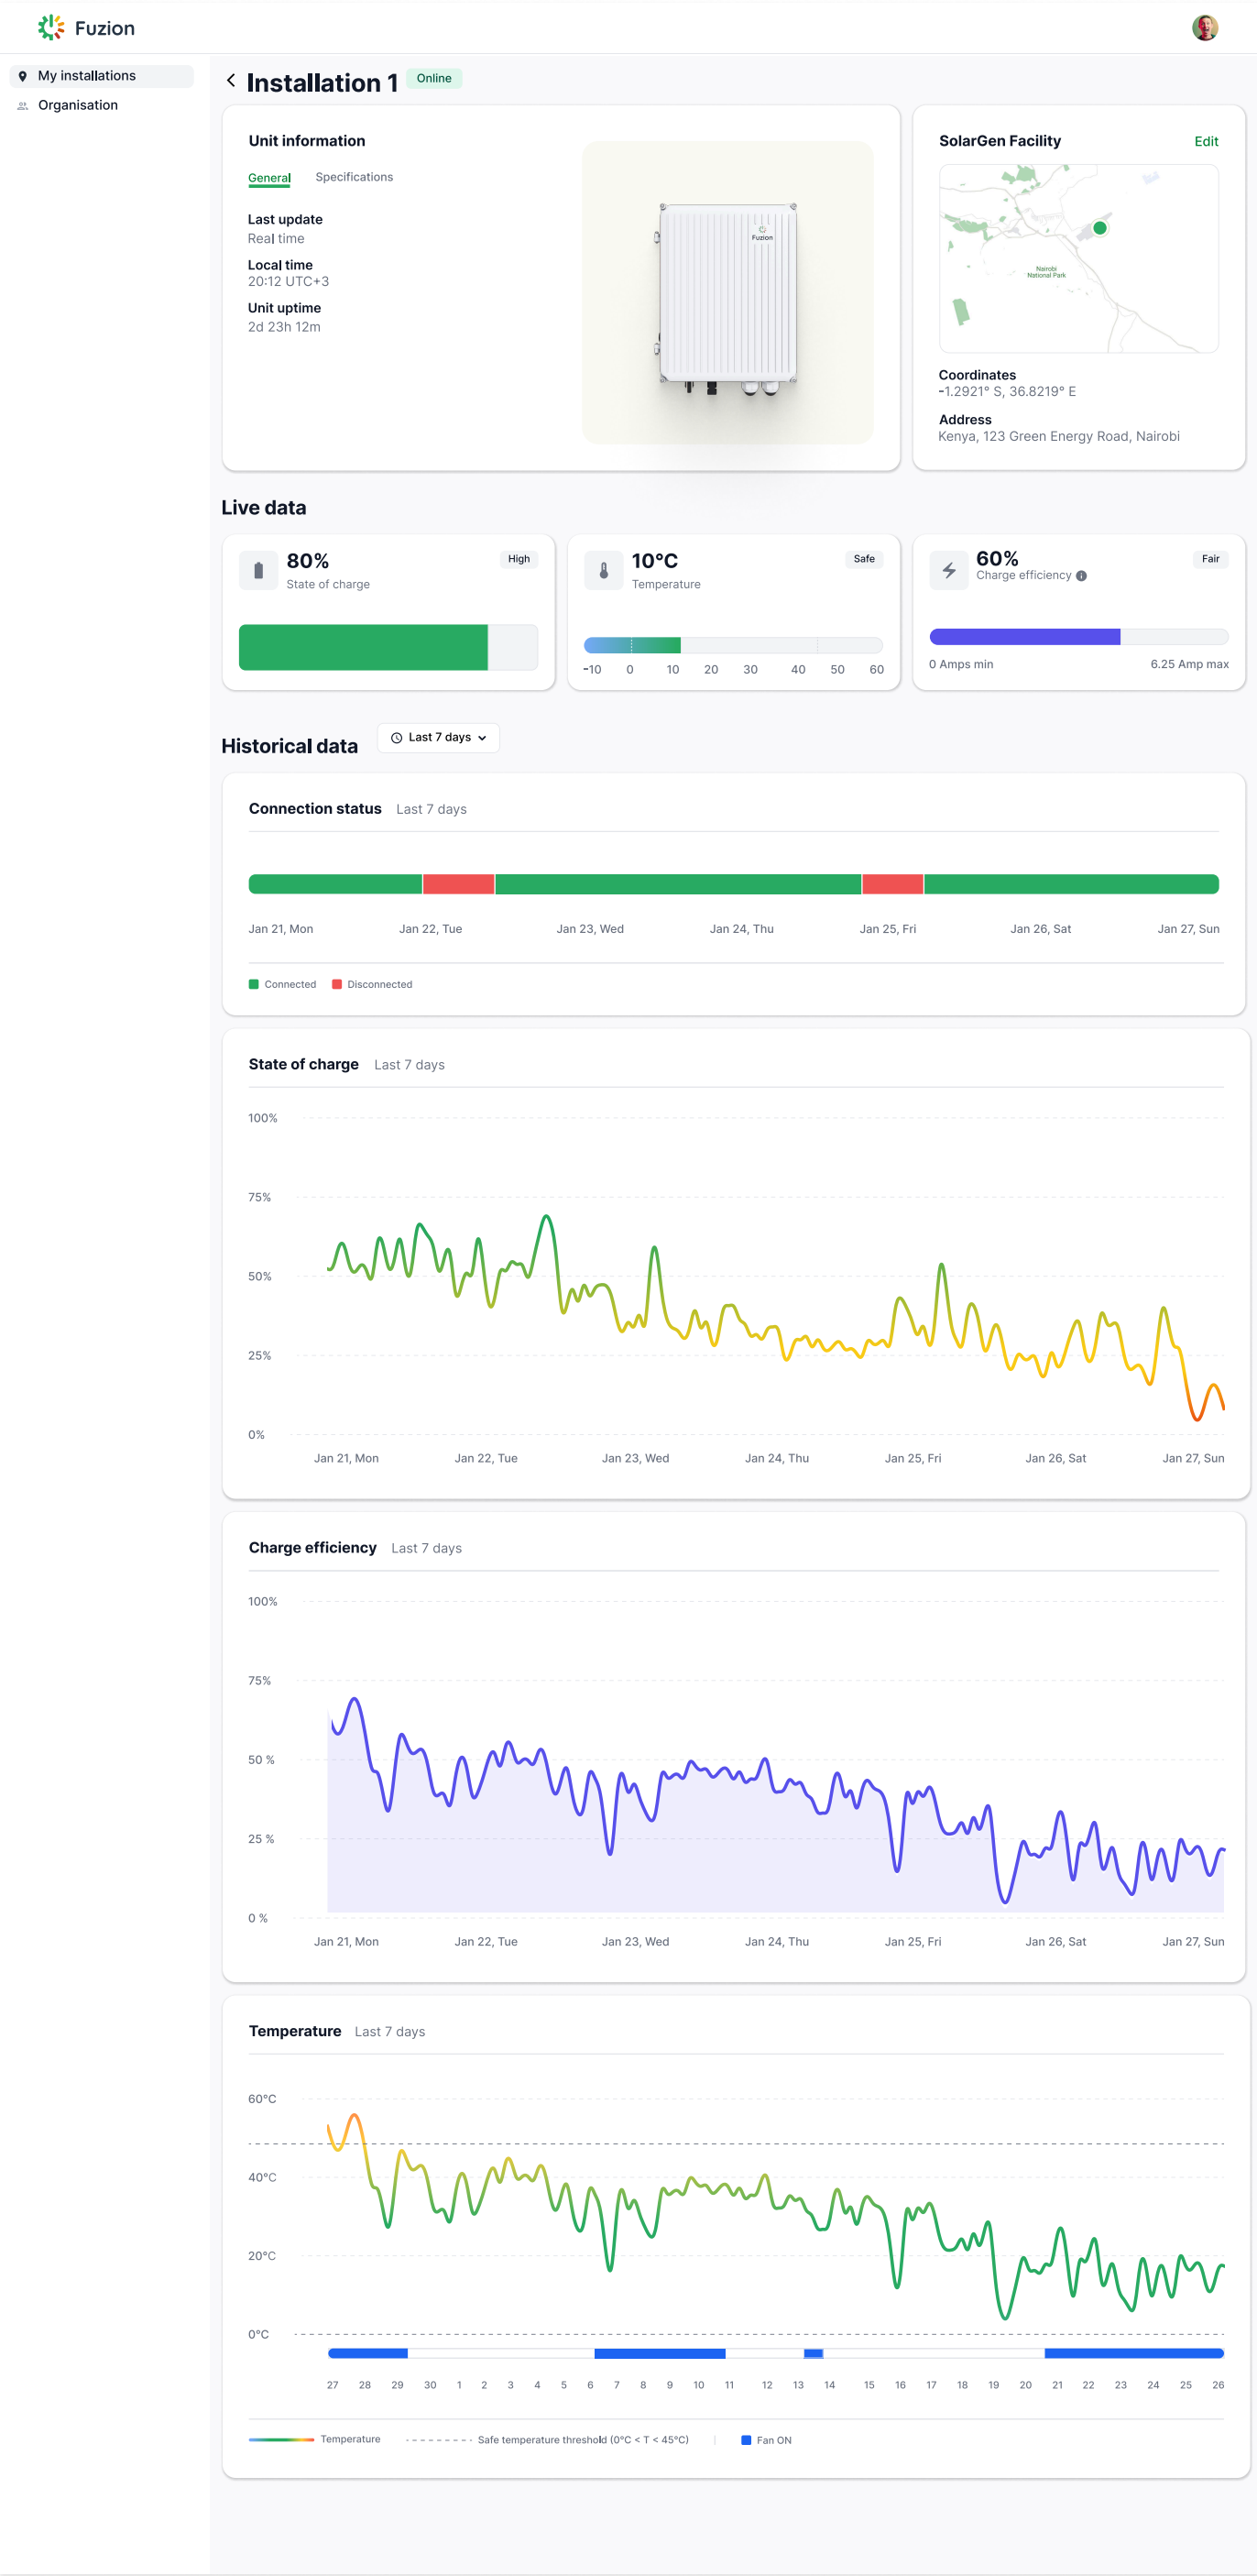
Fuzion

My installations
Organisation

Installation 1 Online

Unit information

General Specifications

Last update
Real time

Local time
20:12 UTC+3

Unit uptime
2d 23h 12m

Fuzion

SolarGen Facility Edit

Nairobi National Park

Coordinates
-1.2921° S, 36.8219° E

Address
Kenya, 123 Green Energy Road, Nairobi

Live data

80% High
State of charge

10°C Safe
Temperature

-10 0 10 20 30 40 50 60

60% Fair
Charge efficiency

0 Amps min 6.25 Amp max

Historical data Last 7 days

Connection status Last 7 days

Jan 21, Mon Jan 22, Tue Jan 23, Wed Jan 24, Thu Jan 25, Fri Jan 26, Sat Jan 27, Sun

Connected Disconnected

State of charge Last 7 days

100%
75%
50%
25%
0%

Jan 21, Mon Jan 22, Tue Jan 23, Wed Jan 24, Thu Jan 25, Fri Jan 26, Sat Jan 27, Sun

Charge efficiency Last 7 days

100%
75%
50 %
25 %
0 %

Jan 21, Mon Jan 22, Tue Jan 23, Wed Jan 24, Thu Jan 25, Fri Jan 26, Sat Jan 27, Sun

Temperature Last 7 days

60°C
40°C
20°C
0°C

27 28 29 30 1 2 3 4 5 6 7 8 9 10 11 12 13 14 15 16 17 18 19 20 21 22 23 24 25 26

Temperature Safe temperature threshold (0°C < T < 45°C) Fan ON